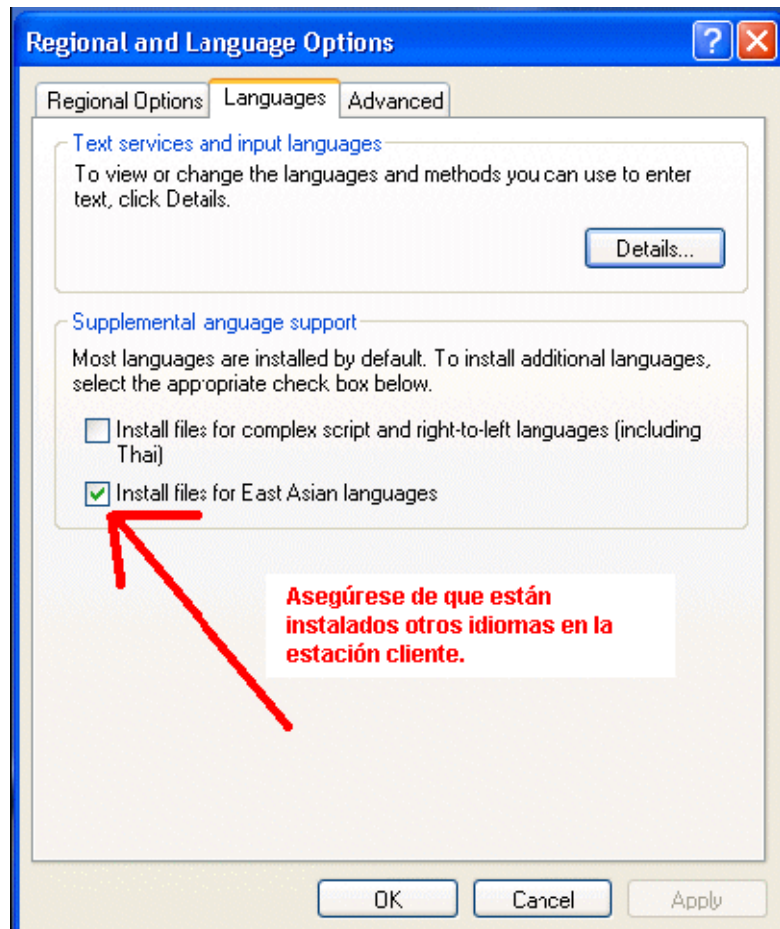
Regional and Language Options

?

Regional Options

Languages

Advanced

Text services and input languages

To view or change the languages and methods you can use to enter text, click Details.

Details...

Supplemental anguage support

Most languages are installed by default. To install additional languages, select the appropriate check box below.

Install files for complex script and right-to-left languages (including Thai)

Install files for East Asian languages

Asegúrese de que están instalados otros idiomas en la estación cliente.

OK

Cancel

Apply